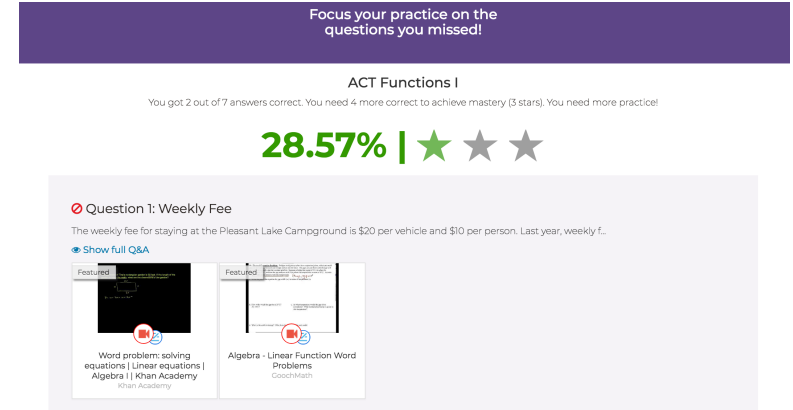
Focus your practice on the questions you missed!

ACT Functions I

You got 2 out of 7 answers correct. You need 4 more correct to achieve mastery (3 stars). You need more practice!

28.57% |

Question 1: Weekly Fee

The weekly fee for staying at the Pleasant Lake Campground is $20 per vehicle and $10 per person. Last year, weekly f...

Show full Q&A

Featured

Word problem: solving equations | Linear equations | Algebra I | Khan Academy

Khan Academy

Featured

Algebra - Linear Function Word Problems

CoochMath